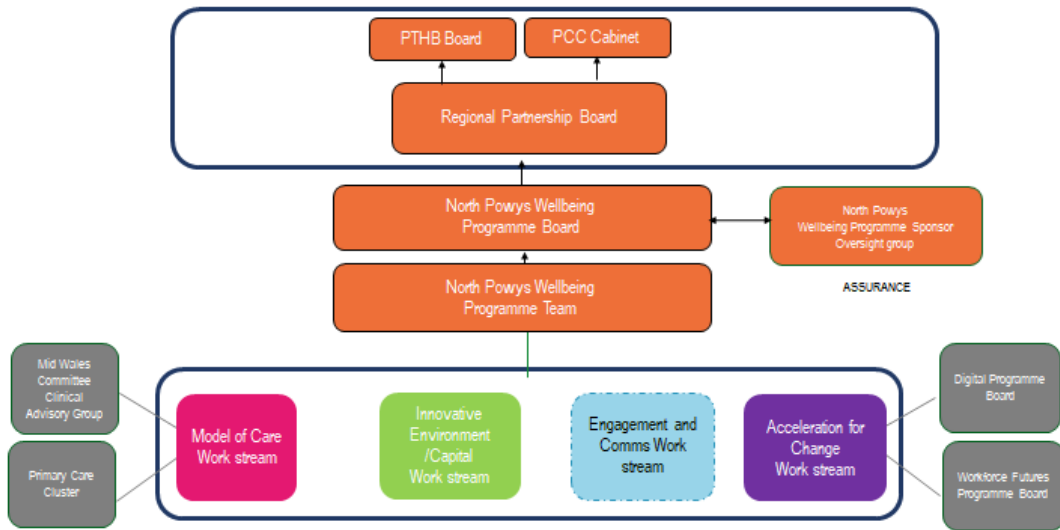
PTHB Board

PCC Cabinet

Regional Partnership Board

North Powys Wellbeing Programme Board

North Powys Wellbeing Programme Sponsor Oversight group

ASSURANCE

North Powys Wellbeing Programme Team

Mid Wales Committee Clinical Advisory Group

Primary Care Cluster

Model of Care Work stream

Innovative Environment /Capital Work stream

Engagement and Comms Work stream

Acceleration for Change Work stream

Digital Programme Board

Workforce Futures Programme Board